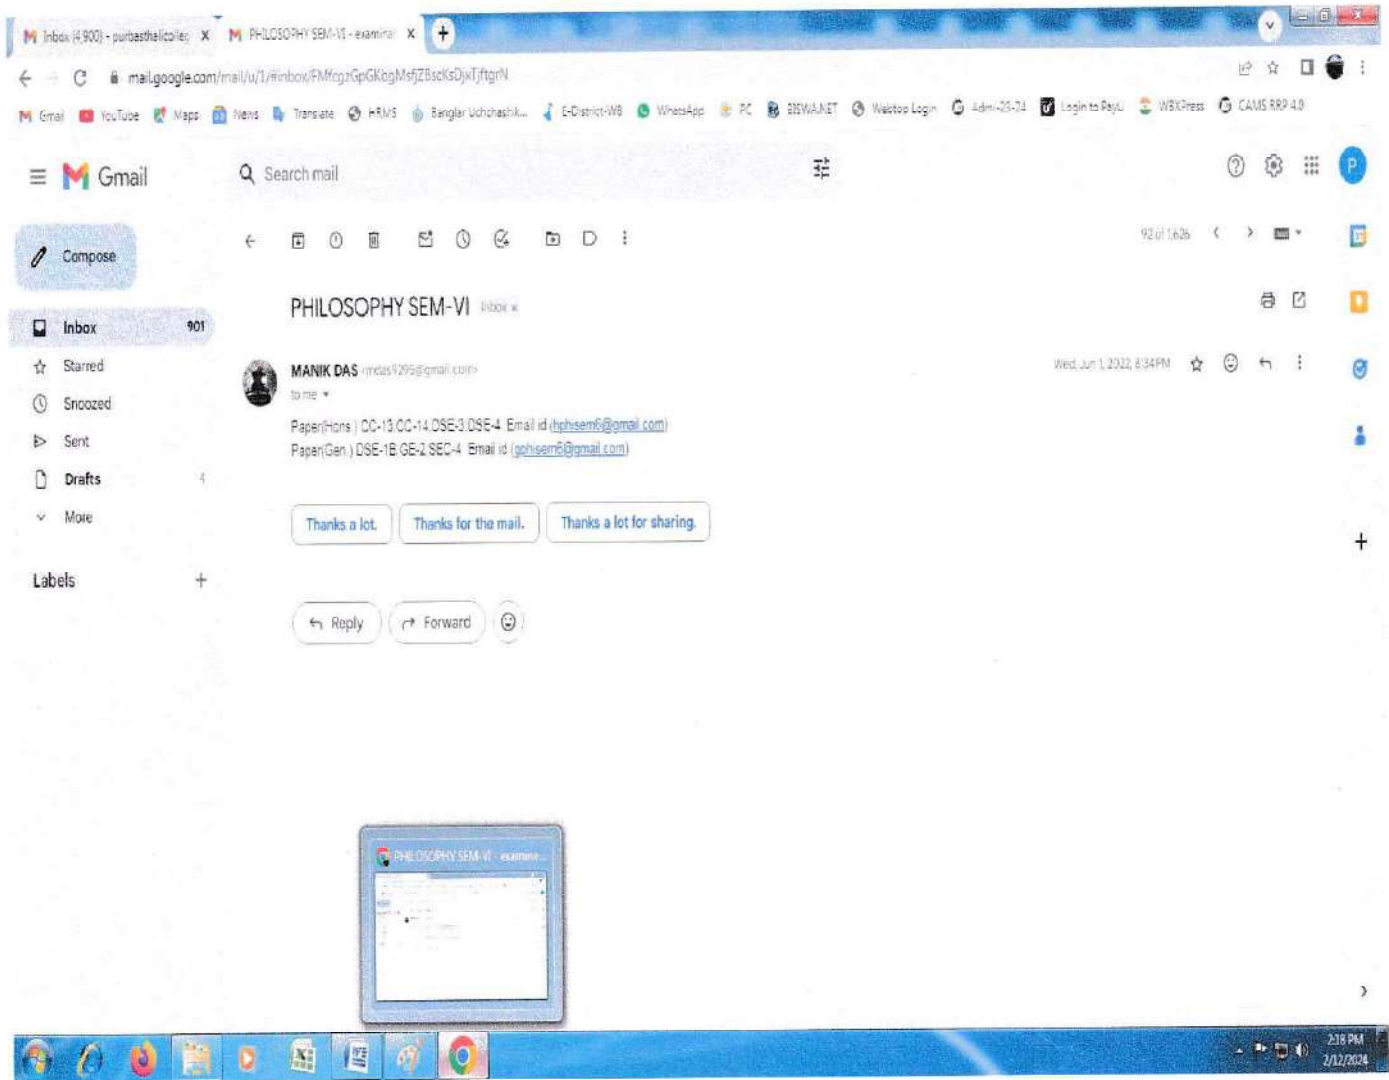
Inbox (4,900) - purbasthalicolleg X
PHILOSOPHY SEM-VI - examina X
+

mail.google.com/mail/u/1/#inbox/FMfcgzGpGKbgMsfjZBscKsDjxTjftgrN

Gmail YouTube Maps News Translate HRMS Banglar Uchchashik... E-District-WB WhatsApp PC BISWA.NET Wakelop Login Adm-23-24 Login to PayU WBXPress CAMS RRP 4.0

Gmail
Search mail

Compose
Inbox 901
Starred
Snoozed
Sent
Drafts 4
More
Labels +

92 of 1,626

PHILOSOPHY SEM-VI Inbox x

MANIK DAS <mdas9295@gmail.com>
to me
Wed, Jun 1, 2022, 6:34 PM

Paper(Hons ) CC-13,CC-14,DSE-3,DSE-4 Email id (hphsem6@gmail.com)
Paper(Gen ) DSE-1B,GE-2,SEC-4 Email id (gphsem6@gmail.com)

Thanks a lot.
Thanks for the mail.
Thanks a lot for sharing.

Reply
Forward

PHILOSOPHY SEM-VI - examina...

2:18 PM
2/12/2024